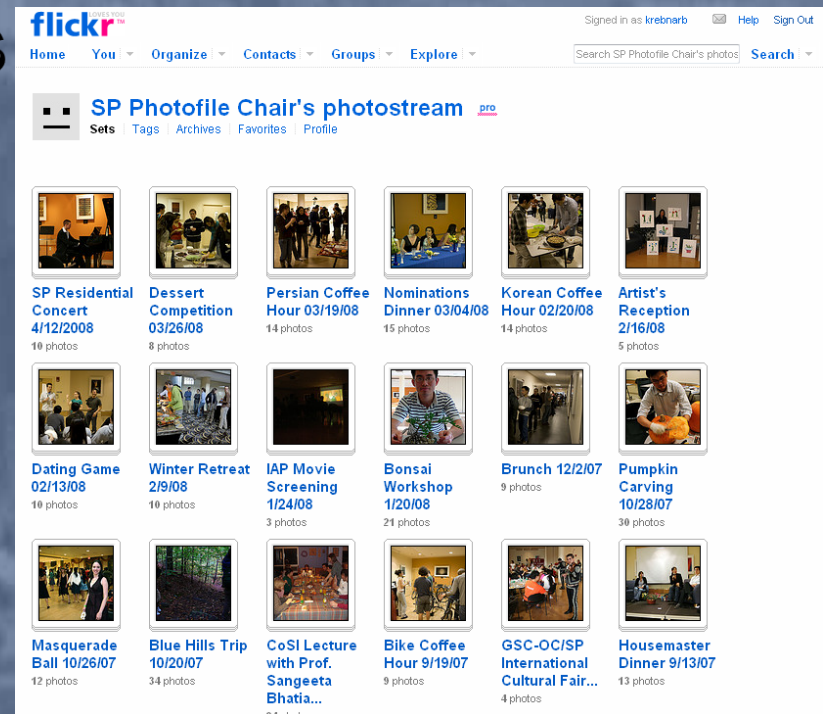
flickr LOVES YOU

Signed in as krebnarb Help Sign Out

Home You Organize Contacts Groups Explore Search SP Photofile Chair's photos Search

SP Photofile Chair's photostream pro

Sets | Tags | Archives | Favorites | Profile

SP Residential Concert 4/12/2008
10 photos

Dessert Competition 03/26/08
8 photos

Persian Coffee Hour 03/19/08
14 photos

Nominations Dinner 03/04/08
15 photos

Korean Coffee Hour 02/20/08
14 photos

Artist's Reception 2/16/08
5 photos

Dating Game 02/13/08
10 photos

Winter Retreat 2/9/08
10 photos

IAP Movie Screening 1/24/08
3 photos

Bonsai Workshop 1/20/08
21 photos

Brunch 12/2/07
9 photos

Pumpkin Carving 10/28/07
30 photos

Masquerade Ball 10/26/07
12 photos

Blue Hills Trip 10/20/07
34 photos

CoSI Lecture with Prof. Sangeeta Bhatia...
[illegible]

Bike Coffee Hour 9/19/07
9 photos

GSC-OC/SP International Cultural Fair...
4 photos

Housemaster Dinner 9/13/07
13 photos